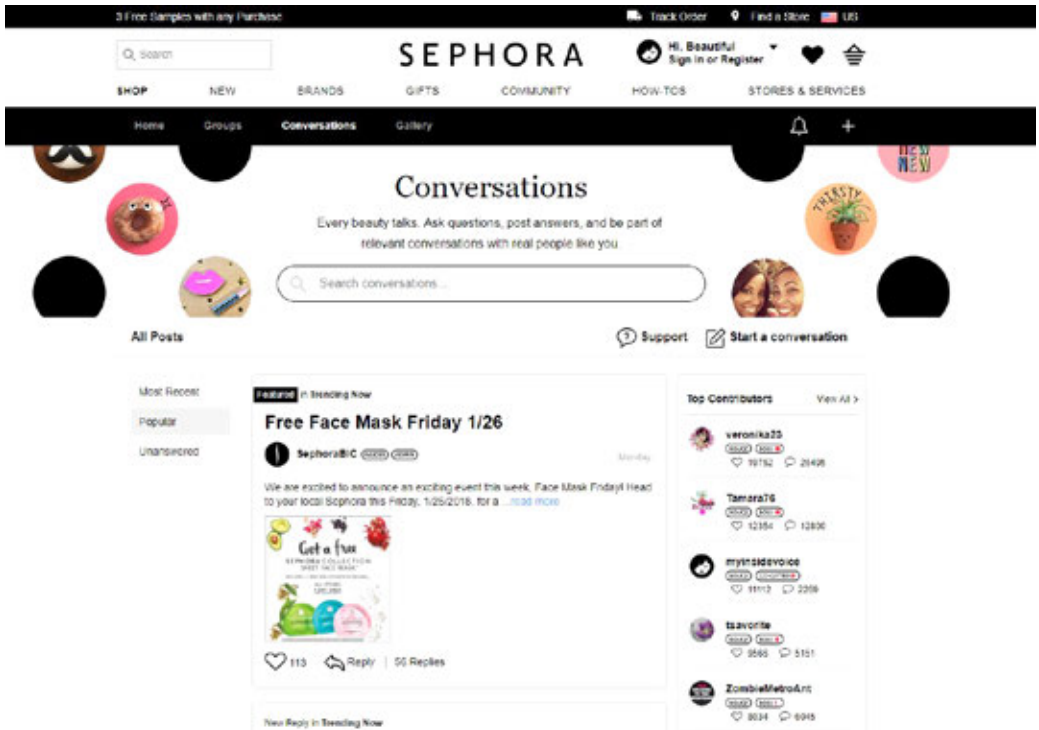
3 Free Samples with any Purchase
Track Order
Find a Store
US

Search

SEPHORA

Hi, Beautiful
Sign in or Register

SHOP
NEW
BRANDS
GIFTS
COMMUNITY
HOW-TOS
STORES & SERVICES

Home
Groups
Conversations
Gallery

NEW NEW
THIRSTY

Conversations

Every beauty talks. Ask questions, post answers, and be part of relevant conversations with real people like you.

Search conversations...

All Posts

Support
Start a conversation

Most Recent
Popular
Unanswered

Featured in Trending Now

Free Face Mask Friday 1/26

SephoraBIC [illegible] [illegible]
Monday

We are excited to announce an exciting event this week. Face Mask Friday! Head to your local Sephora this Friday, 1/26/2018, for a ...read more

Get a free
SEPHORA COLLECTION
SHEET FACE MASK

113
Reply
56 Replies

New Reply in Trending Now

Top Contributors
View All >

veronika23
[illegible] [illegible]
19792
26498

Tamara76
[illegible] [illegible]
12354
12830

myinsidevoice
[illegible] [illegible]
11112
2209

tsavorite
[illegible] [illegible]
9566
5151

ZombieMetroAnt
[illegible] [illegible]
8034
6046